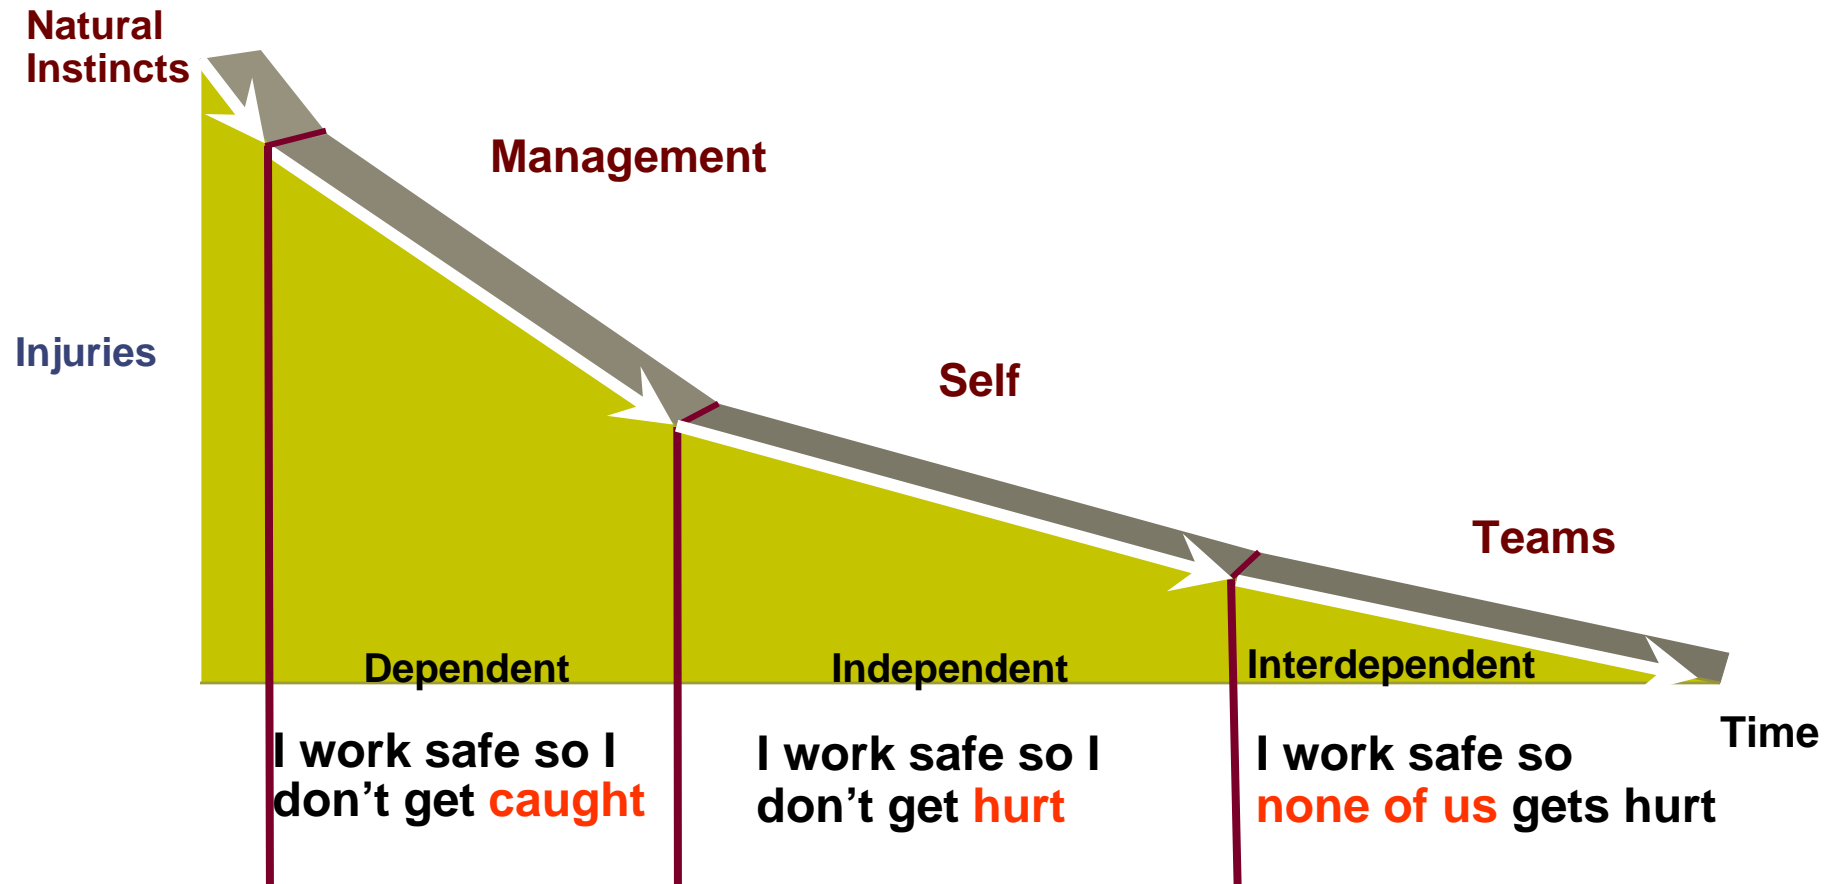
Natural Instincts

Management

Injuries

Self

Teams

Dependent

Independent

Interdependent

Time

I work safe so I don’t get caught

I work safe so I don’t get hurt

I work safe so none of us gets hurt